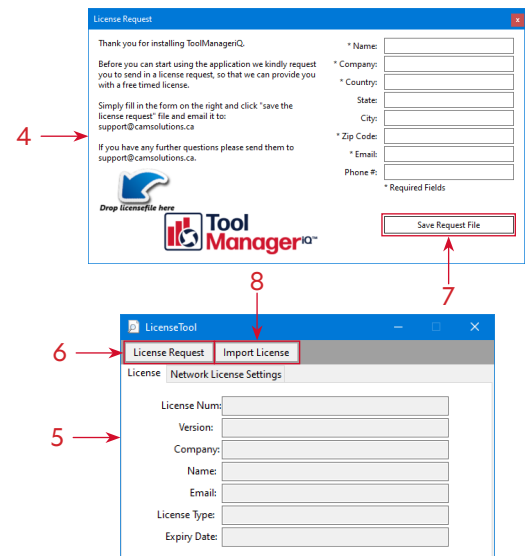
License Request

Thank you for installing ToolManageriQ.

Before you can start using the application we kindly request you to send in a license request, so that we can provide you with a free timed license.

Simply fill in the form on the right and click "save the license request" file and email it to: support@camsolutions.ca

If you have any further questions please send them to support@camsolutions.ca

Drop licensefile here

Tool Manager iQ™

* Name:
* Company:
* Country:
State:
City:
* Zip Code:
* Email:
Phone #:
* Required Fields

Save Request File

4

7

8

6

5

LicenseTool

License Request
Import License

License
Network License Settings

License Num:
Version:
Company:
Name:
Email:
License Type:
Expiry Date: